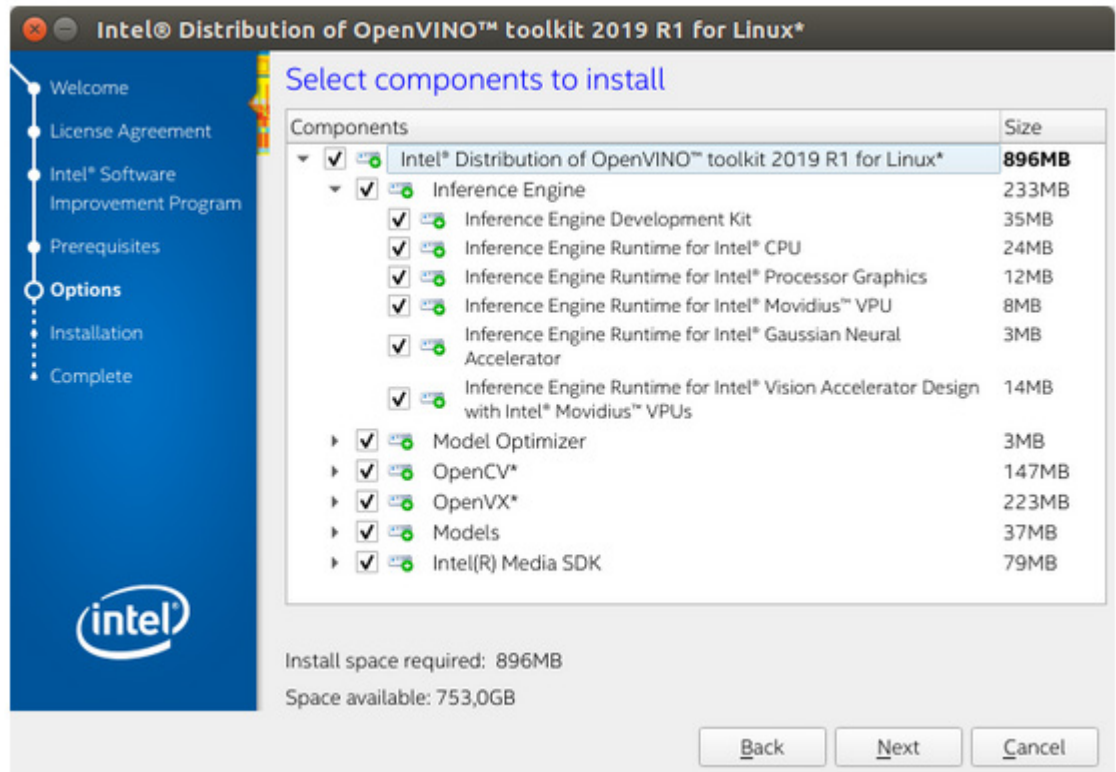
Intel® Distribution of OpenVINO™ toolkit 2019 R1 for Linux*

Welcome
License Agreement
Intel® Software Improvement Program
Prerequisites
Options
Installation
Complete

intel

Select components to install

| Components | Size |
|---|---|
| Intel® Distribution of OpenVINO™ toolkit 2019 R1 for Linux* | 896MB |
| Inference Engine | 233MB |
| Inference Engine Development Kit | 35MB |
| Inference Engine Runtime for Intel® CPU | 24MB |
| Inference Engine Runtime for Intel® Processor Graphics | 12MB |
| Inference Engine Runtime for Intel® Movidius™ VPU | 8MB |
| Inference Engine Runtime for Intel® Gaussian Neural Accelerator | 3MB |
| Inference Engine Runtime for Intel® Vision Accelerator Design with Intel® Movidius™ VPUs | 14MB |
| Model Optimizer | 3MB |
| OpenCV* | 147MB |
| OpenVX* | 223MB |
| Models | 37MB |
| Intel(R) Media SDK | 79MB |

Install space required: 896MB

Space available: 753,0GB

Back Next Cancel